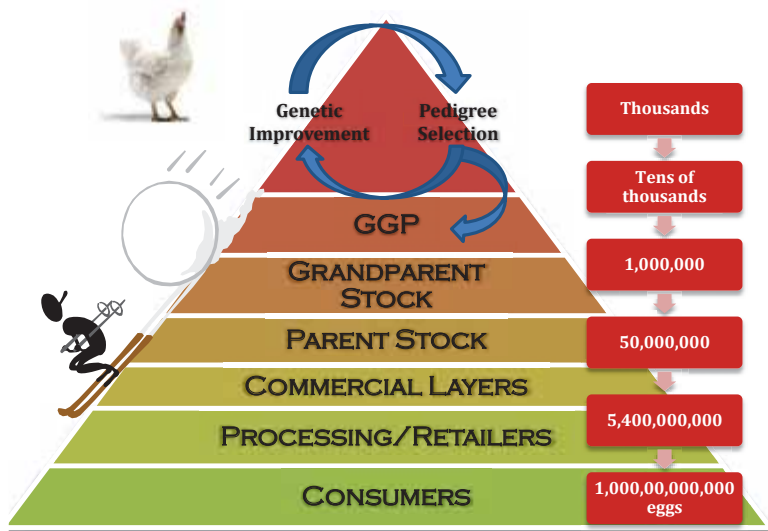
Genetic Improvement

Pedigree Selection

GGP

Grandparent Stock

Parent Stock

Commercial Layers

Processing/Retailers

Consumers

Thousands

Tens of thousands

1,000,000

50,000,000

5,400,000,000

1,000,00,000,000 eggs